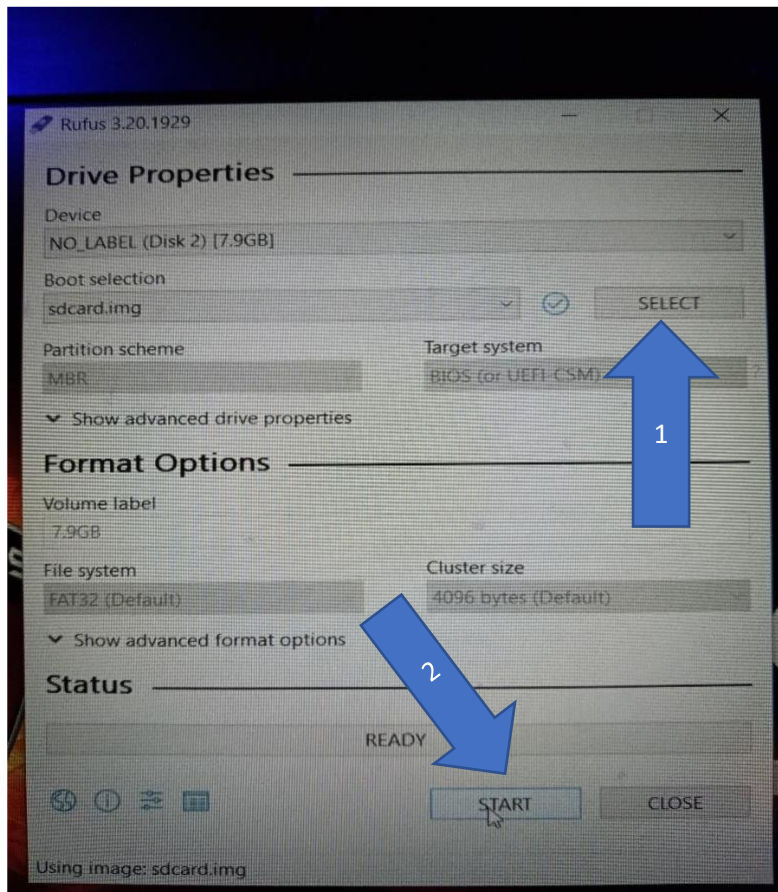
Rufus 3.20.1929

Drive Properties

Device
NO_LABEL (Disk 2) [7.9GB]

Boot selection
sdcard.img

SELECT

Partition scheme
MBR

Target system
BIOS (or UEFI-CSM)

Show advanced drive properties

1

Format Options

Volume label
7.9GB

File system
FAT32 (Default)

Cluster size
4096 bytes (Default)

Show advanced format options

2

Status

READY

START

CLOSE

Using image: sdcard.img